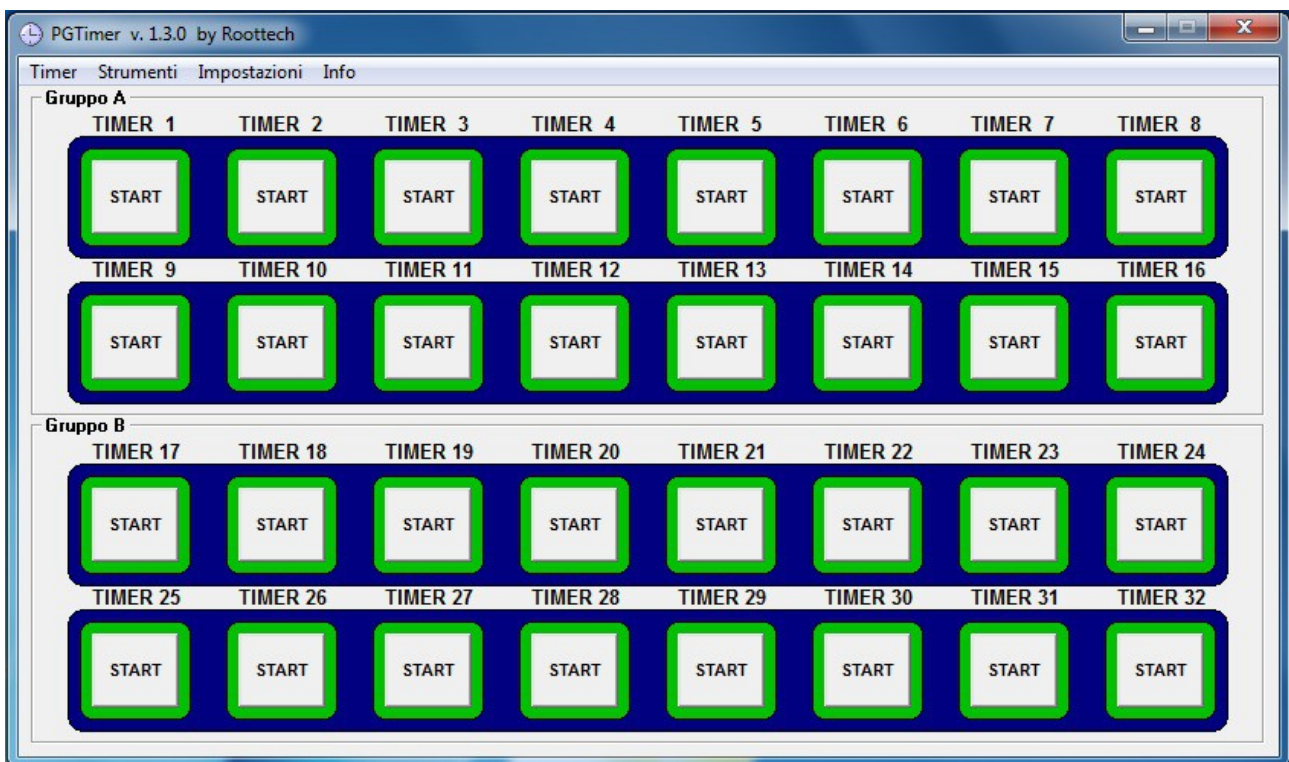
PGTimer v. 1.3.0 by Roottech

Timer Strumenti Impostazioni Info

Gruppo A

| TIMER 1 | TIMER 2 | TIMER 3 | TIMER 4 | TIMER 5 | TIMER 6 | TIMER 7 | TIMER 8 |
|---|---|---|---|---|---|---|---|
| START | START | START | START | START | START | START | START |
| TIMER 9 | TIMER 10 | TIMER 11 | TIMER 12 | TIMER 13 | TIMER 14 | TIMER 15 | TIMER 16 |
| START | START | START | START | START | START | START | START |

Gruppo B

| TIMER 17 | TIMER 18 | TIMER 19 | TIMER 20 | TIMER 21 | TIMER 22 | TIMER 23 | TIMER 24 |
|---|---|---|---|---|---|---|---|
| START | START | START | START | START | START | START | START |
| TIMER 25 | TIMER 26 | TIMER 27 | TIMER 28 | TIMER 29 | TIMER 30 | TIMER 31 | TIMER 32 |
| START | START | START | START | START | START | START | START |